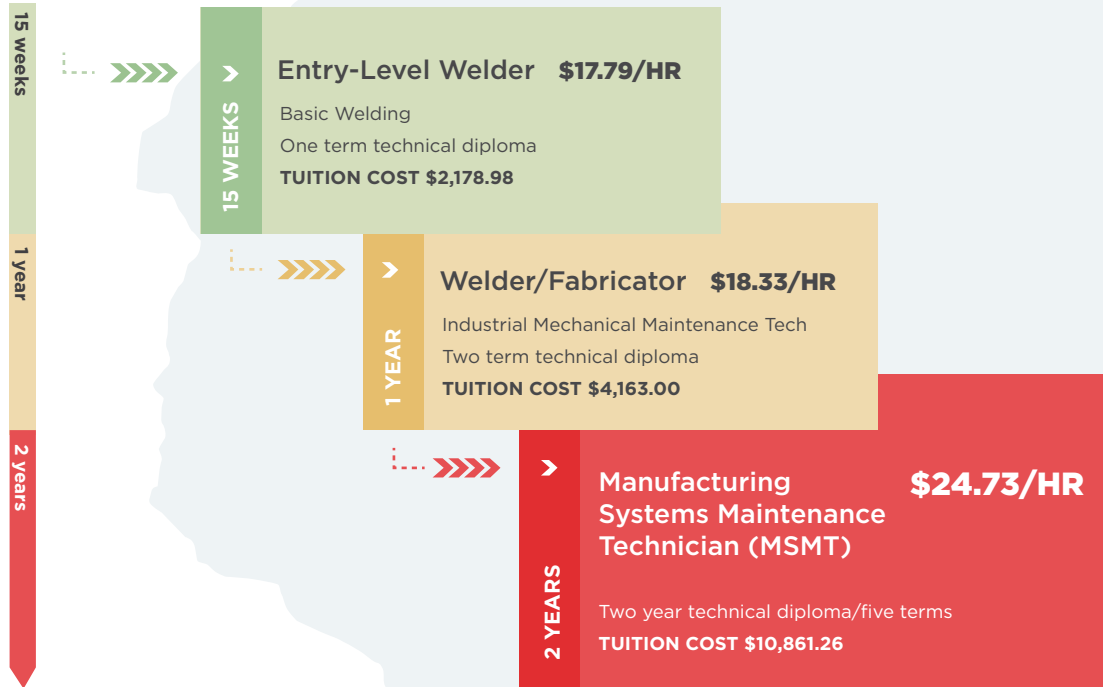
15 weeks

1 year

2 years

15 WEEKS

Entry-Level Welder $17.79/HR

Basic Welding

One term technical diploma

TUITION COST $2,178.98

1 YEAR

Welder/Fabricator $18.33/HR

Industrial Mechanical Maintenance Tech

Two term technical diploma

TUITION COST $4,163.00

2 YEARS

Manufacturing Systems Maintenance Technician (MSMT) $24.73/HR

Two year technical diploma/five terms

TUITION COST $10,861.26